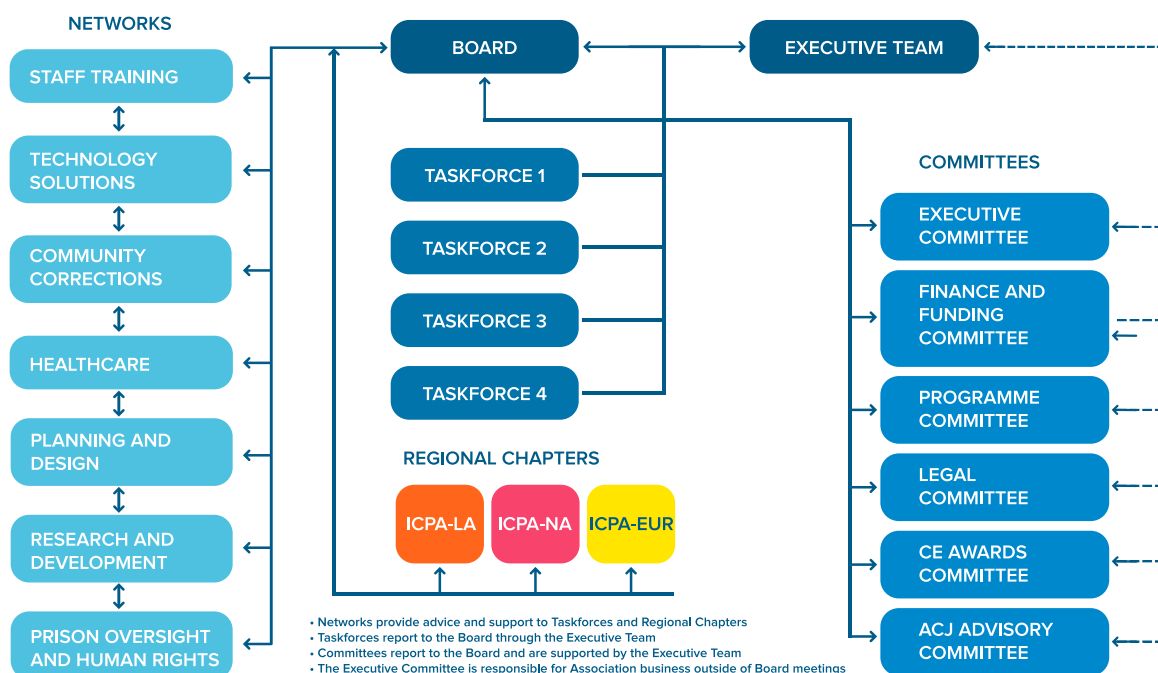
NETWORKS

STAFF TRAINING

TECHNOLOGY SOLUTIONS

COMMUNITY CORRECTIONS

HEALTHCARE

PLANNING AND DESIGN

RESEARCH AND DEVELOPMENT

PRISON OVERSIGHT AND HUMAN RIGHTS

BOARD

EXECUTIVE TEAM

TASKFORCE 1

TASKFORCE 2

TASKFORCE 3

TASKFORCE 4

REGIONAL CHAPTERS

ICPA-LA

ICPA-NA

ICPA-EUR

COMMITTEES

EXECUTIVE COMMITTEE

FINANCE AND FUNDING COMMITTEE

PROGRAMME COMMITTEE

LEGAL COMMITTEE

CE AWARDS COMMITTEE

ACJ ADVISORY COMMITTEE

• Networks provide advice and support to Taskforces and Regional Chapters
• Taskforces report to the Board through the Executive Team
• Committees report to the Board and are supported by the Executive Team
• The Executive Committee is responsible for Association business outside of Board meetings